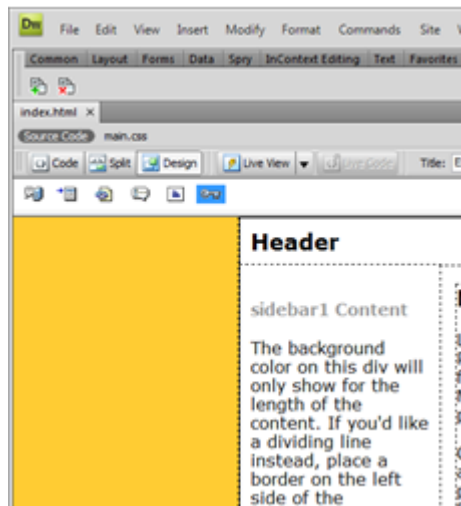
Dw File Edit View Insert Modify Format Commands Site W

Common Layout Forms Data Spry InContext Editing Text Favorites

index.html ×

Source Code main.css

Code Split Design Live View Live Code Title: E

Header

sidebar1 Content

The background color on this div will only show for the length of the content. If you'd like a dividing line instead, place a border on the left side of the